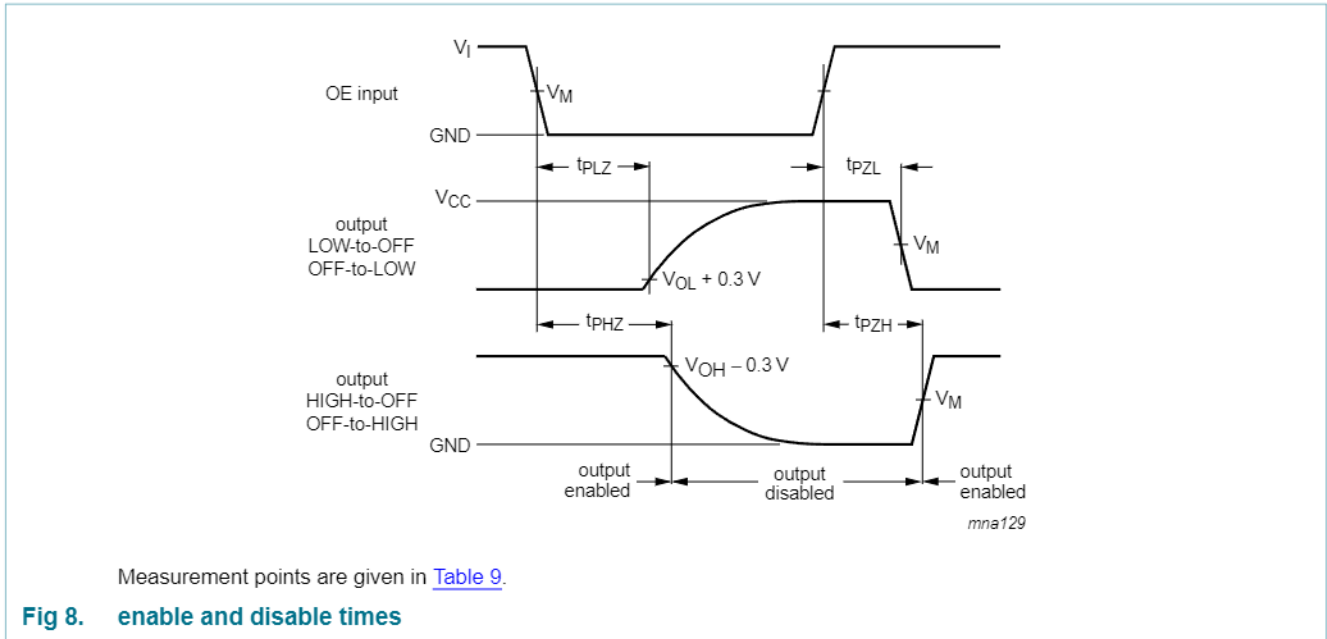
$V_I$

OE input

$V_M$

GND

$t_{PLZ}$

$t_{PZL}$

$V_{CC}$

output LOW-to-OFF OFF-to-LOW

$V_M$

$V_{OL}$ + 0.3 V

$t_{PHZ}$

$t_{PZH}$

output HIGH-to-OFF OFF-to-HIGH

$V_{OH}$ – 0.3 V

$V_M$

GND

output enabled

output disabled

output enabled

mna129

Measurement points are given in Table 9.

Fig 8. enable and disable times